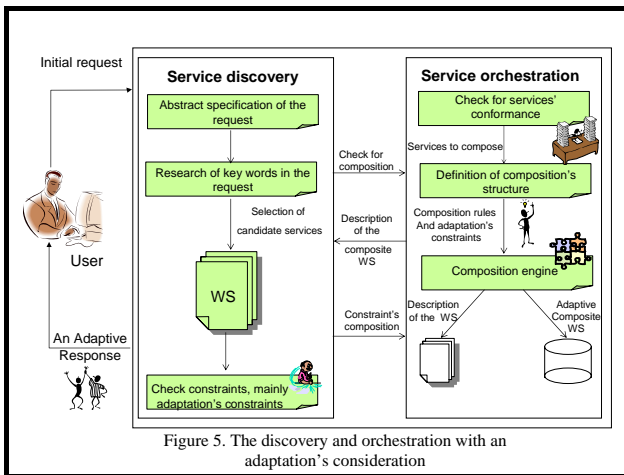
Initial request

Service discovery

Abstract specification of the request

Research of key words in the request

Selection of candidate services

WS

Check constraints, mainly adaptation's constraints

Service orchestration

Check for services' conformance

Services to compose

Definition of composition's structure

Composition rules And adaptation's constraints

Composition engine

Description of the WS

Adaptive Composite WS

Check for composition

Description of the composite WS

Constraint's composition

User

An Adaptive Response

Figure 5. The discovery and orchestration with an adaptation's consideration